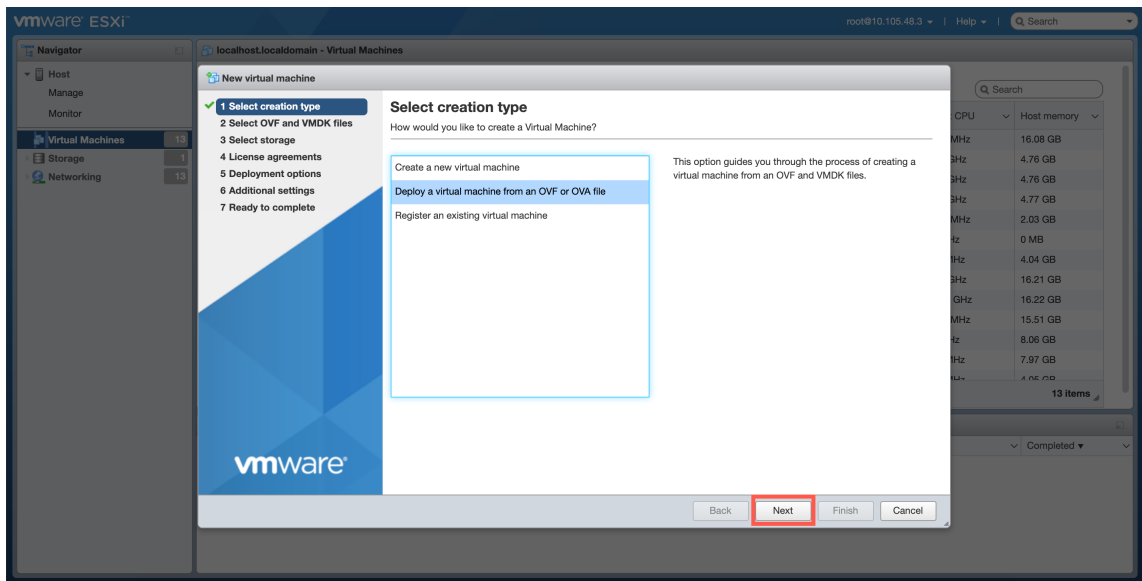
vmware ESXi

root@10.105.48.3 ▾ | Help ▾ | Search

Navigator

Host
Manage
Monitor

Virtual Machines 13
Storage 1
Networking 13

localhost.localdomain - Virtual Machines

New virtual machine

1 Select creation type
2 Select OVF and VMDK files
3 Select storage
4 License agreements
5 Deployment options
6 Additional settings
7 Ready to complete

vmware

Select creation type
How would you like to create a Virtual Machine?

Create a new virtual machine
Deploy a virtual machine from an OVF or OVA file
Register an existing virtual machine

This option guides you through the process of creating a virtual machine from an OVF and VMDK files.

Back Next Finish Cancel

Search

| CPU | Host memory |
|---|---|
| MHz | 16.08 GB |
| GHz | 4.76 GB |
| GHz | 4.76 GB |
| GHz | 4.77 GB |
| MHz | 2.03 GB |
| Hz | 0 MB |
| Hz | 4.04 GB |
| GHz | 16.21 GB |
| GHz | 16.22 GB |
| MHz | 15.51 GB |
| Hz | 8.06 GB |
| Hz | 7.97 GB |
| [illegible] | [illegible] |

13 items

Completed ▾